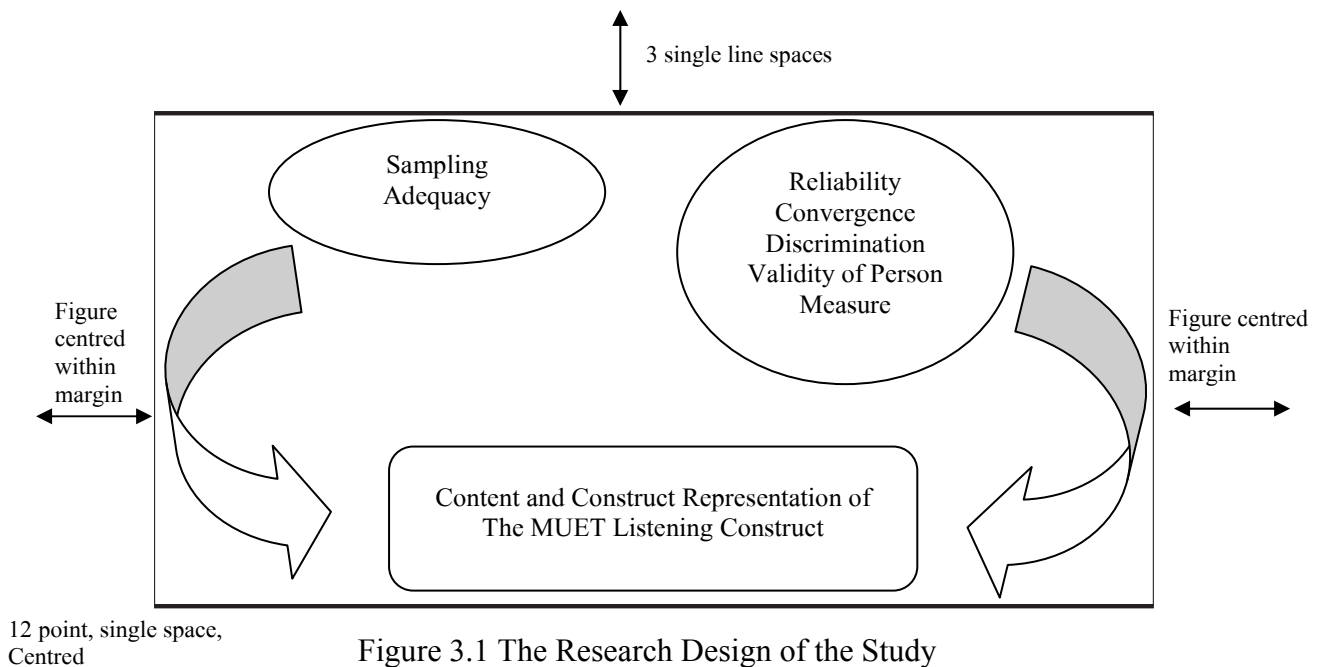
3 single line spaces

Sampling Adequacy

Reliability
Convergence
Discrimination
Validity of Person Measure

Figure centred within margin

Figure centred within margin

Content and Construct Representation of The MUET Listening Construct

12 point, single space, Centred

Figure 3.1 The Research Design of the Study